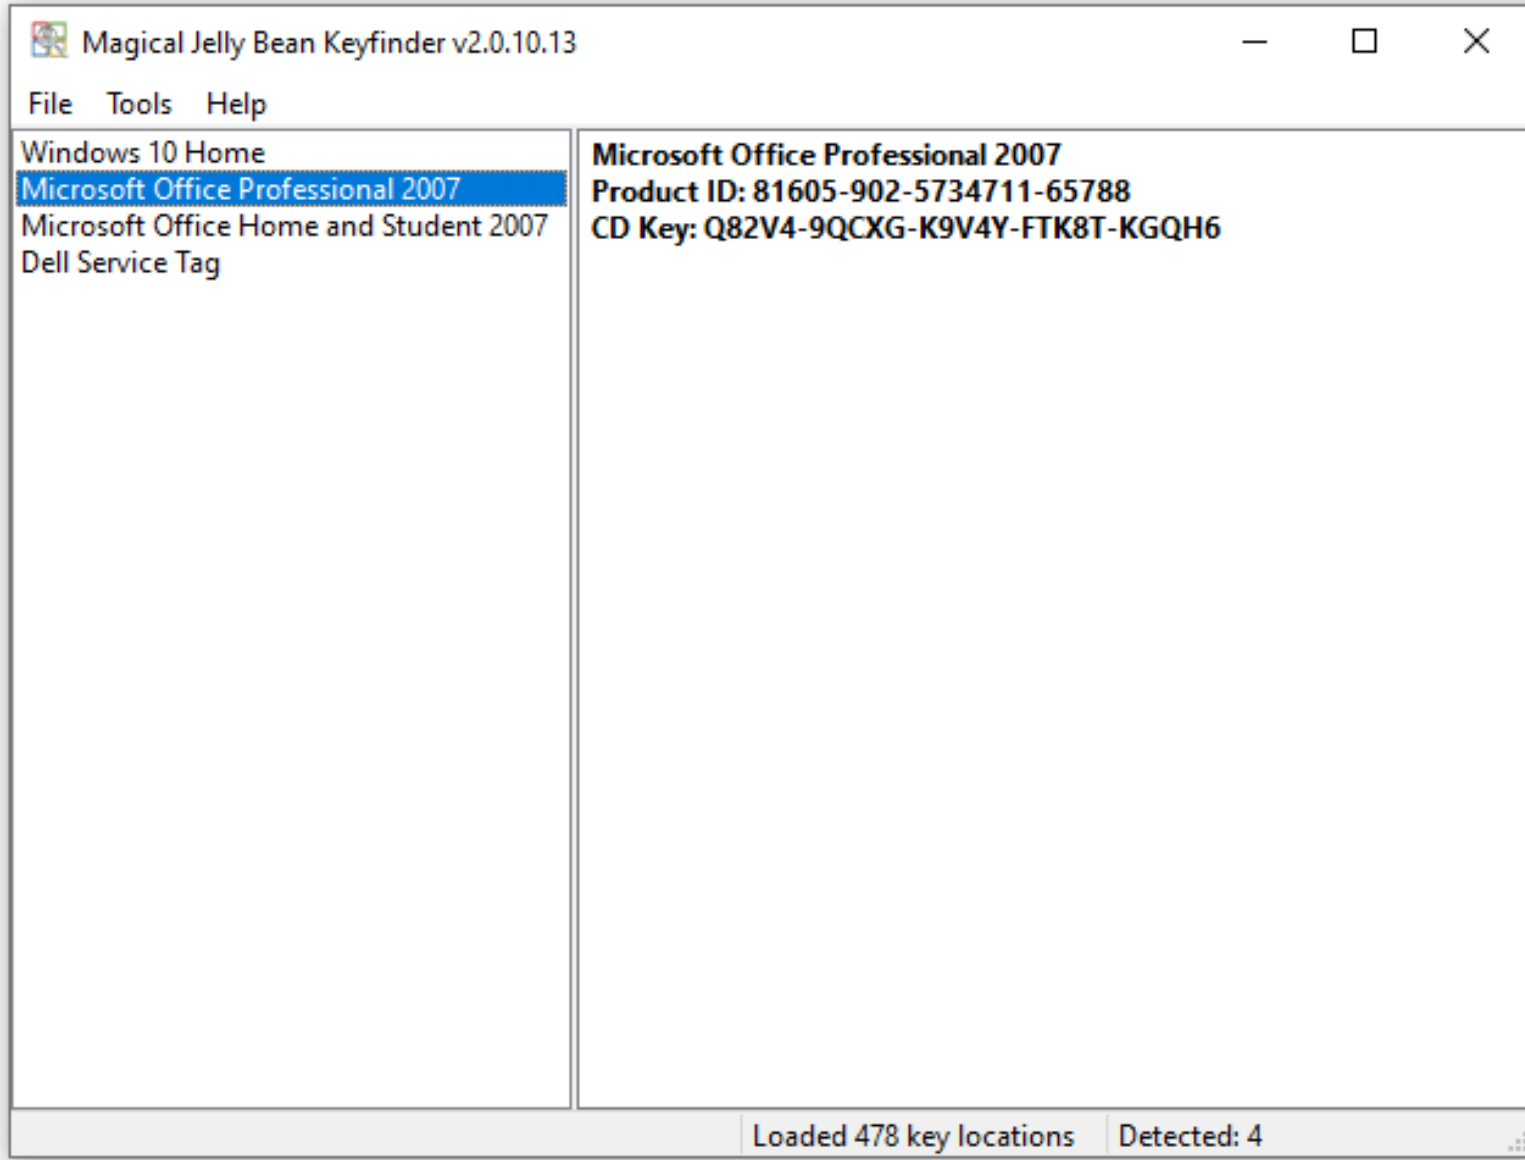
Magical Jelly Bean Keyfinder v2.0.10.13

File Tools Help

Windows 10 Home
Microsoft Office Professional 2007
Microsoft Office Home and Student 2007
Dell Service Tag

Microsoft Office Professional 2007
Product ID: 81605-902-5734711-65788
CD Key: Q82V4-9QCXG-K9V4Y-FTK8T-KGQH6

Loaded 478 key locations
Detected: 4